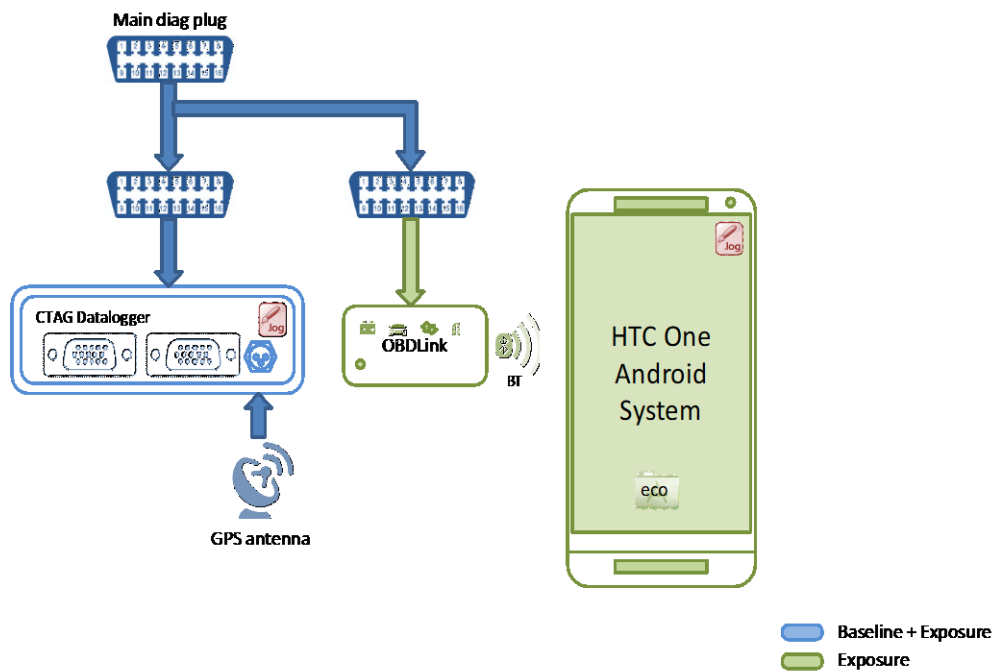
Main diag plug

1 2 3 4 5 6 7 8
9 10 11 12 13 14 15 16

1 2 3 4 5 6 7 8
9 10 11 12 13 14 15 16

1 2 3 4 5 6 7 8
9 10 11 12 13 14 15 16

CTAG Datalogger

.log

OBDLink

BT

.log

HTC One Android System

eco

GPS antenna

Baseline + Exposure

Exposure